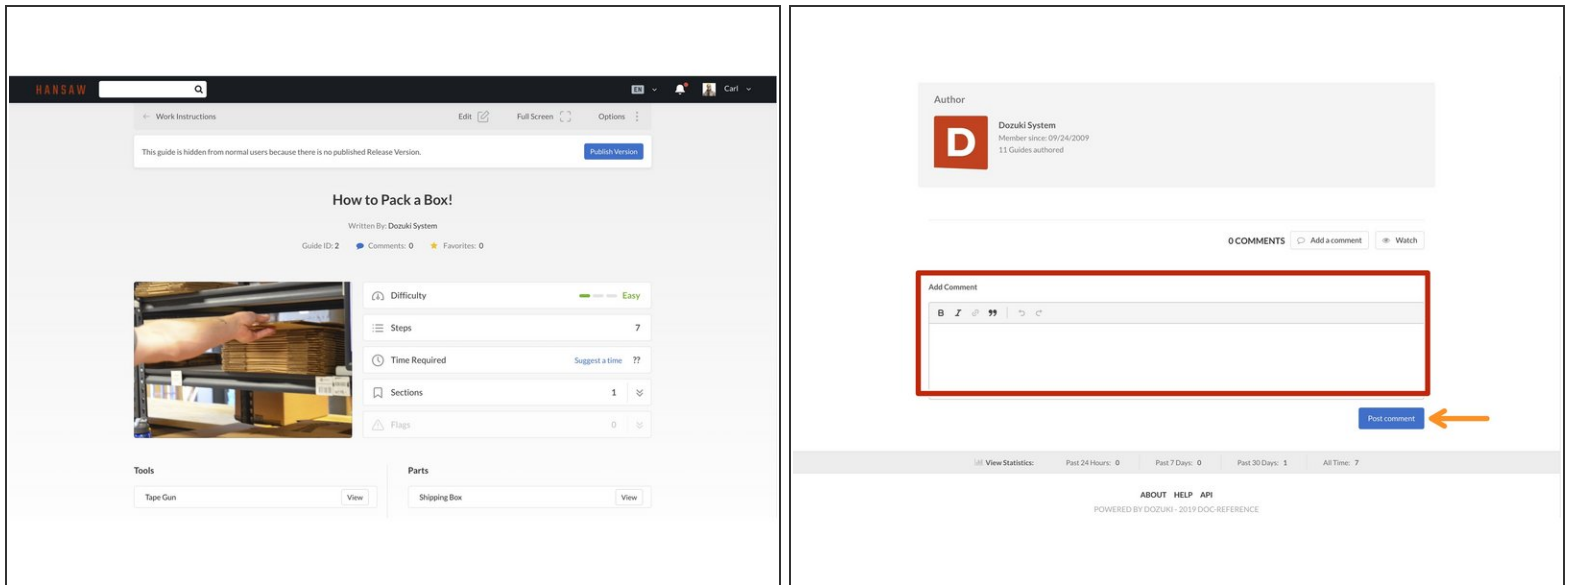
HANSAW

EN

Carl

Work Instructions

Edit

Full Screen

Options

This guide is hidden from normal users because there is no published Release Version.

Publish Version

How to Pack a Box!

Written By: Dozuki System

Guide ID: 2

Comments: 0

Favorites: 0

Difficulty

Easy

Steps

7

Time Required

Suggest a time

??

Sections

1

Flags

0

Tools

Tape Gun

View

Parts

Shipping Box

View

Author

D

Dozuki System

Member since: 09/24/2009

11 Guides authored

0 COMMENTS

Add a comment

Watch

Add Comment

B I

Post comment

View Statistics:

Past 24 Hours: 0

Past 7 Days: 0

Past 30 Days: 1

All Time: 7

ABOUT HELP API

POWERED BY DOZUKI - 2019 DOC-REFERENCE